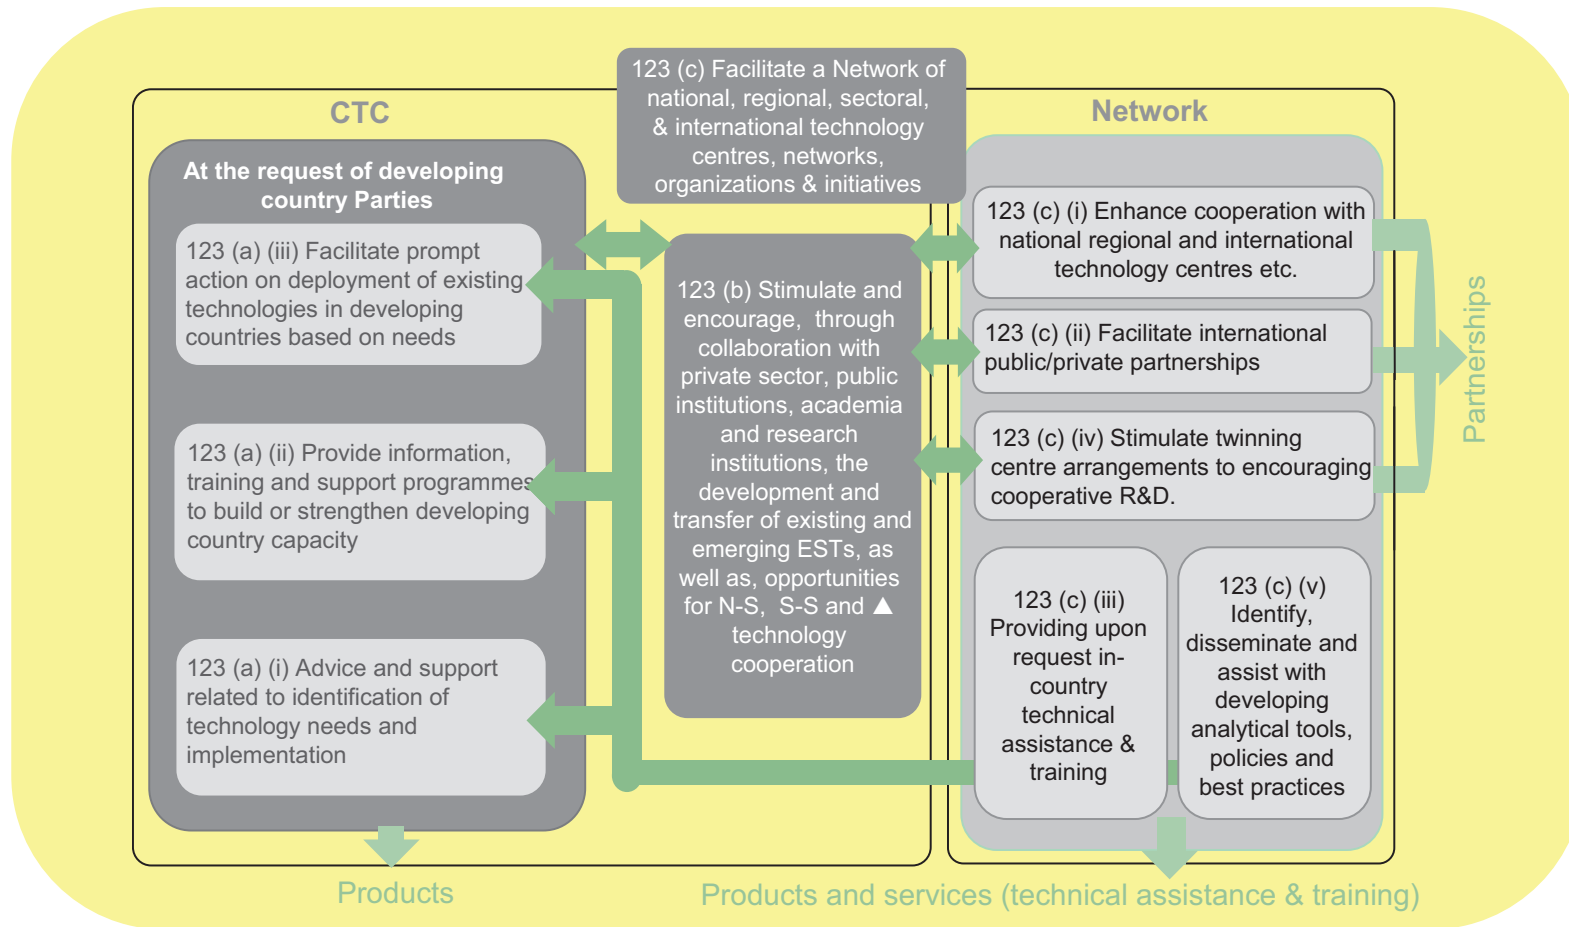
123 (c) Facilitate a Network of national, regional, sectoral, & international technology centres, networks, organizations & initiatives

CTC

At the request of developing country Parties

123 (a) (iii) Facilitate prompt action on deployment of existing technologies in developing countries based on needs

123 (a) (ii) Provide information, training and support programmes to build or strengthen developing country capacity

123 (a) (i) Advice and support related to identification of technology needs and implementation

123 (b) Stimulate and encourage, through collaboration with private sector, public institutions, academia and research institutions, the development and transfer of existing and emerging ESTs, as well as, opportunities for N-S, S-S and ▲ technology cooperation

Network

123 (c) (i) Enhance cooperation with national regional and international technology centres etc.

123 (c) (ii) Facilitate international public/private partnerships

123 (c) (iv) Stimulate twinning centre arrangements to encouraging cooperative R&D.

123 (c) (iii) Providing upon request in-country technical assistance & training

123 (c) (v) Identify, disseminate and assist with developing analytical tools, policies and best practices

Partnerships

Products

Products and services (technical assistance & training)